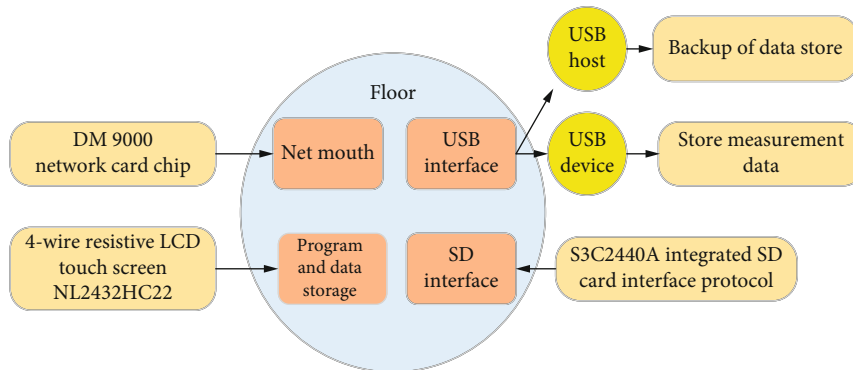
USB host

Backup of data store

Floor

DM 9000 network card chip

Net mouth

USB interface

USB device

Store measurement data

4-wire resistive LCD touch screen NL2432HC22

Program and data storage

SD interface

S3C2440A integrated SD card interface protocol